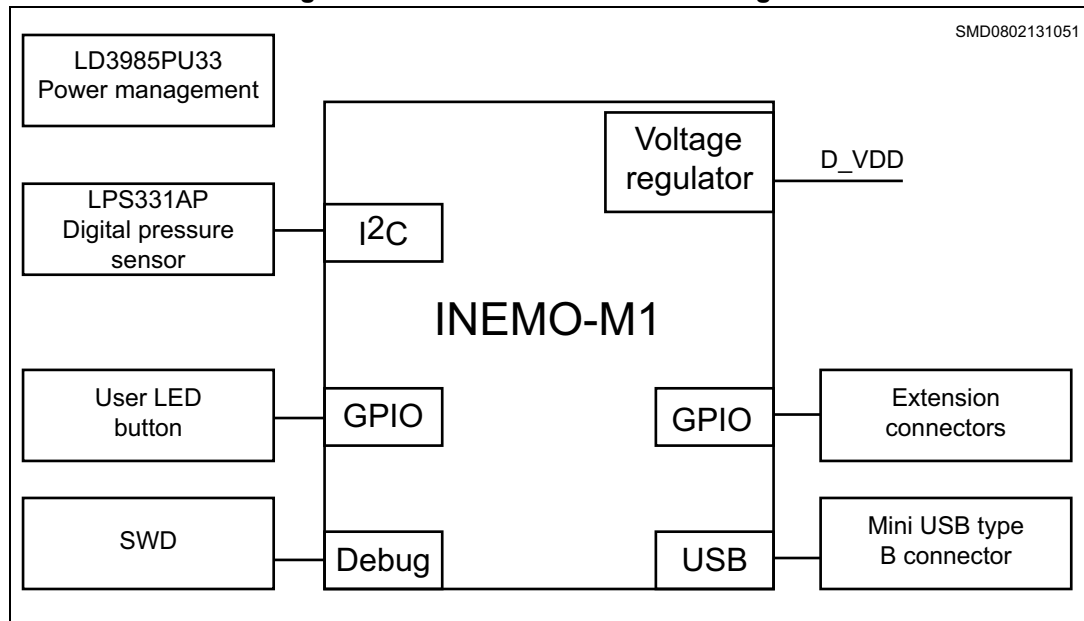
SMD0802131051

LD3985PU33
Power management

LPS331AP
Digital pressure sensor

$I^2C$

INEMO-M1

Voltage regulator

D_VDD

User LED button

GPIO

GPIO

Extension connectors

SWD

Debug

USB

Mini USB type B connector